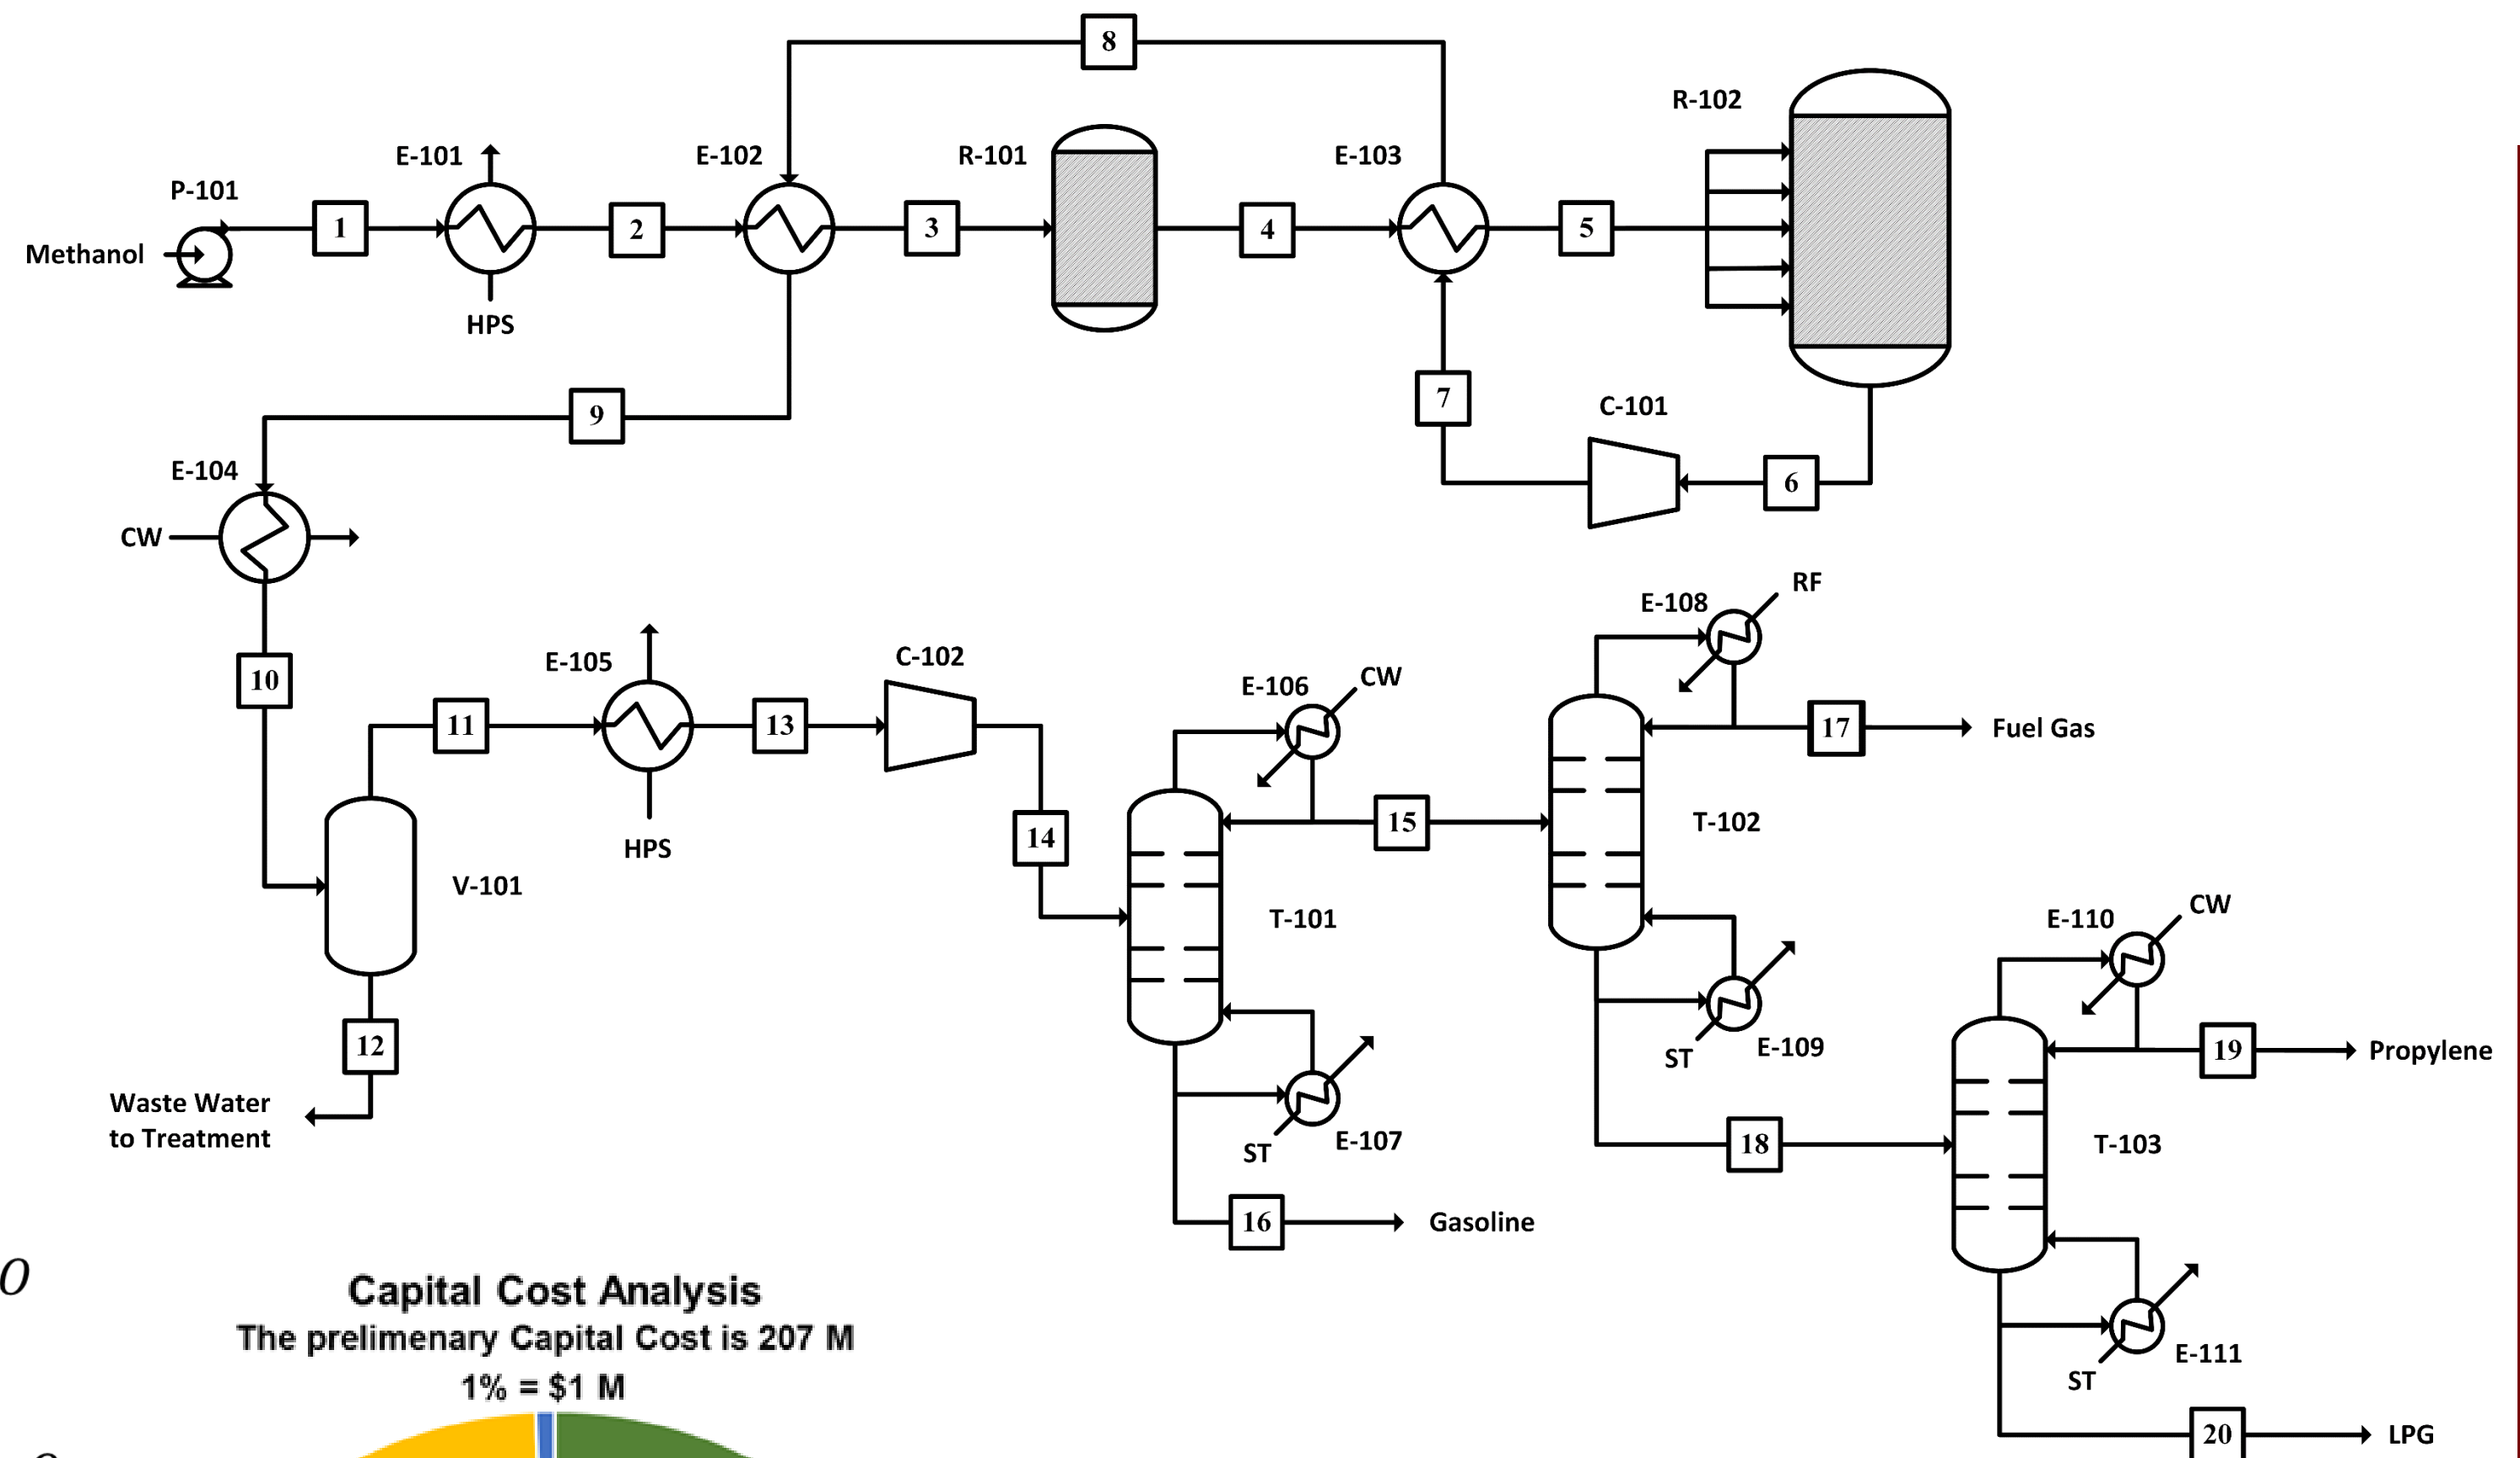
8

R-102

E-101 E-102 R-101 E-103

P-101

Methanol 1 2 3 4 5

HPS

7 C-101

9

E-104 6

CW

RF

E-108

10

E-105 C-102

CW

E-106 17 Fuel Gas

11 13

14 15

T-102

HPS

V-101

T-101

CW

E-110

E-109

ST

12

19 Propylene

Waste Water to Treatment

ST E-107

18 T-103

16 Gasoline

0

Capital Cost Analysis
The prelimenary Capital Cost is 207 M
1% = $1 M

E-111

ST

20 LPG